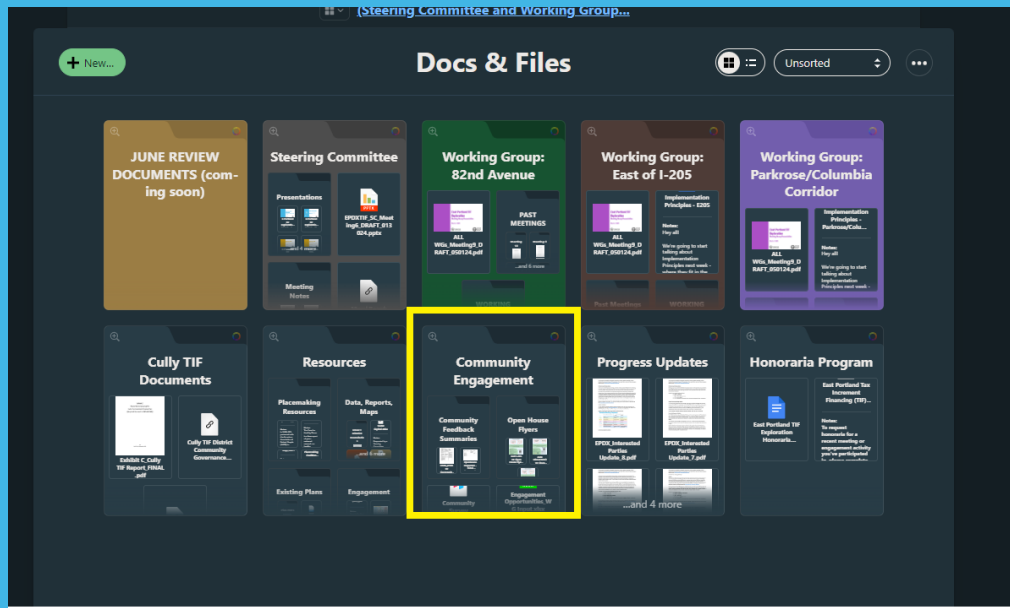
(Steering Committee and Working Group...

+ New...

Docs & Files

Unsorted

JUNE REVIEW DOCUMENTS (coming soon)

Steering Committee

Presentations

...and 4 more

EPDXTIF_SC_Meeting6_DRAFT_013024.pptx

Meeting Notes

Working Group: 82nd Avenue

ALL WGs_Meeting9_DRAFT_050124.pdf

PAST MEETINGS

...and 6 more

Working Group: East of I-205

ALL WGs_Meeting9_DRAFT_050124.pdf

Implementation Principles - I205

Note: Hey all
We're going to start talking about Implementation Principles next week -

Past Meetings

Working Group: Parkrose/Columbia Corridor

ALL WGs_Meeting9_DRAFT_050124.pdf

Implementation Principles - Parkrose/Colu...

Note: Hey all
We're going to start talking about Implementation Principles next week -

Cully TIF Documents

Exhibit C_Cully TIF Report_FINAL.pdf

Cully TIF District Community Governance...

Resources

Placemaking Resources

Data, Reports, Maps

Existing Plans

Engagement

Community Engagement

Community Feedback Summaries

Open House Flyers

Engagement Opportunities_W

Progress Updates

EPDX_Interested Parties Update_8.pdf

EPDX_Interested Parties Update_7.pdf

...and 4 more

Honoraria Program

East Portland TIF Exploration Honoraria...

East Portland Tax Increment Financing (TIF)...

Note: To request honoraria for a recent meeting or engagement activity you've participated in